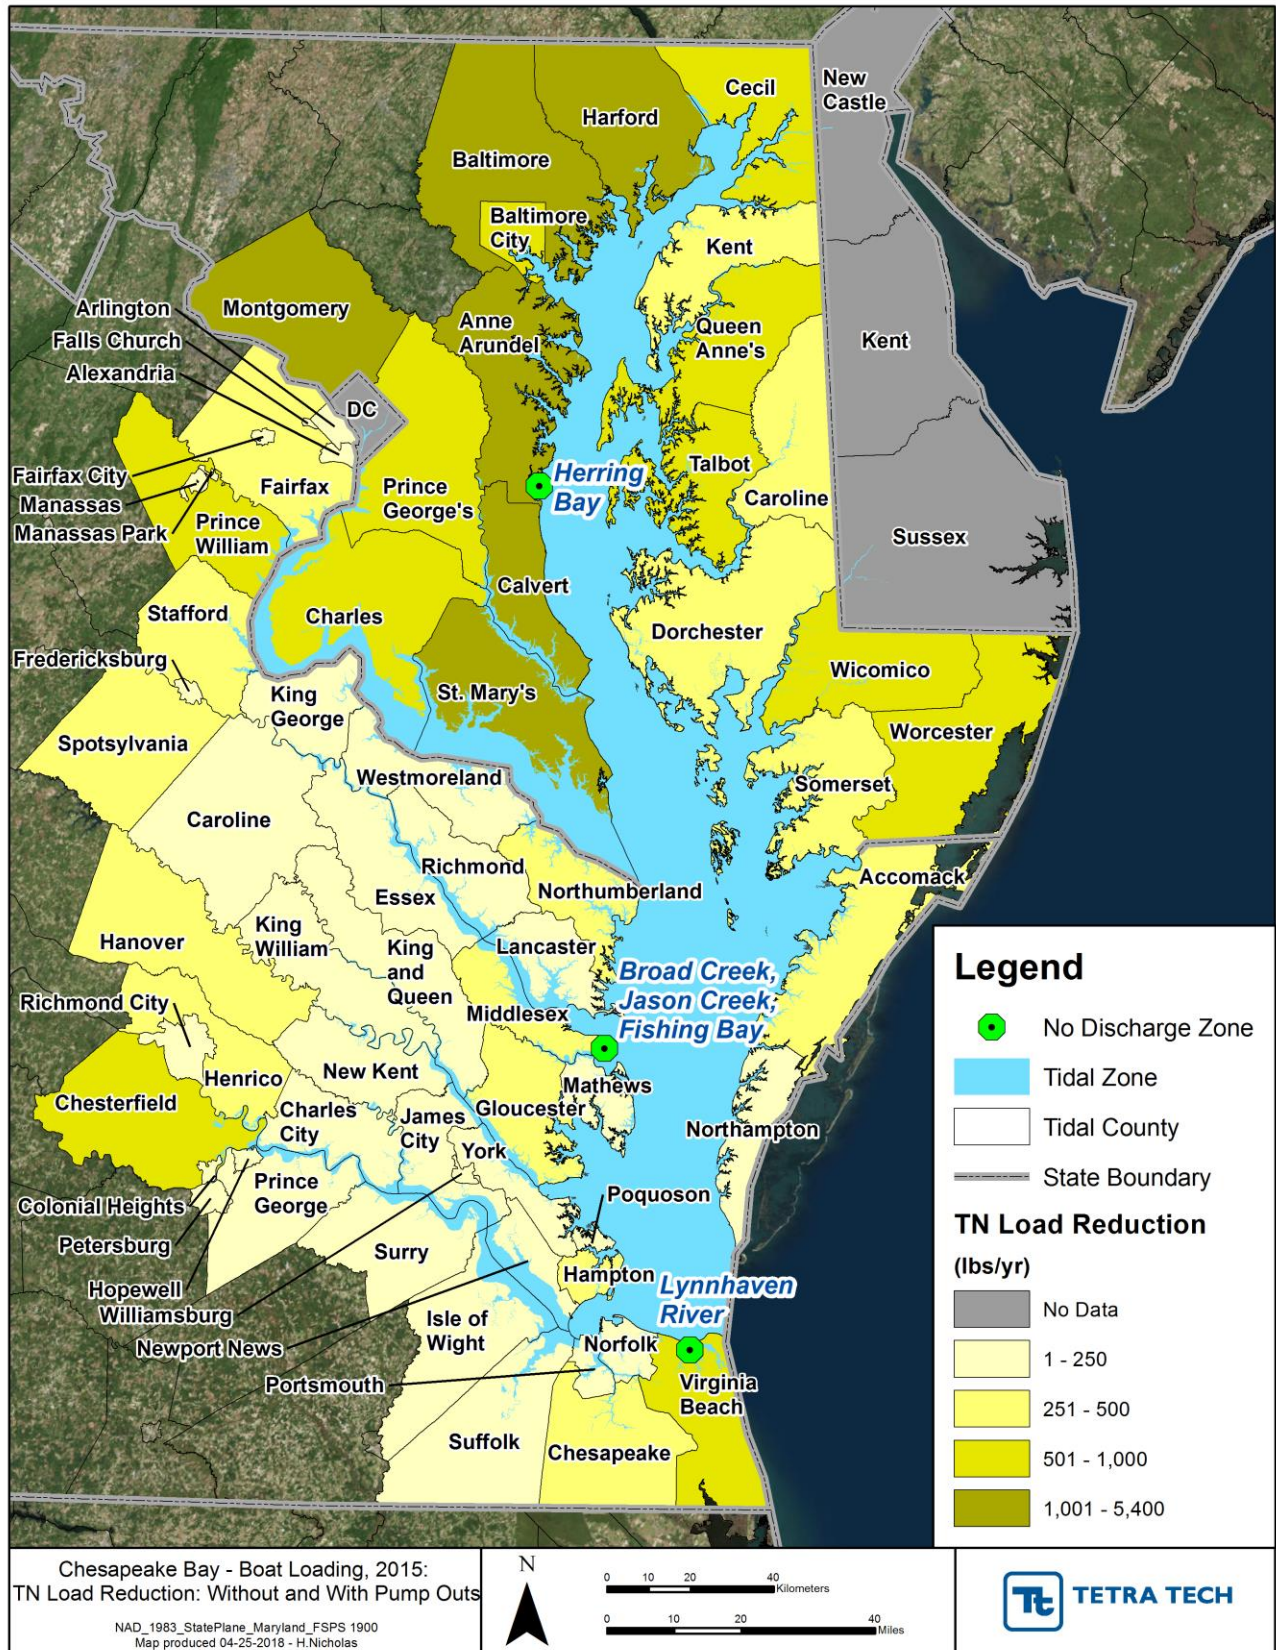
Cecil
New Castle
Harford
Baltimore
Baltimore City
Kent
Montgomery
Arlington
Falls Church
Alexandria
Anne Arundel
Queen Anne's
Kent
DC
Fairfax City
Manassas
Manassas Park
Fairfax
Prince George's
Herring Bay
Talbot
Caroline
Prince William
Sussex
Calvert
Stafford
Charles
Dorchester
Fredericksburg
Wicomico
King George
St. Mary's
Worcester
Spotsylvania
Westmoreland
Somerset
Caroline
Richmond
Northumberland
Accomack
Essex
King William
Hanover
King and Queen
Lancaster
Broad Creek, Jason Creek, Fishing Bay
Richmond City
Middlesex
Henrico
New Kent
Mathews
Chesterfield
Charles City
James City
Gloucester
Northampton
York
Colonial Heights
Prince George
Poquoson
Petersburg
Surry
Hampton
Lynnhaven River
Hopewell
Williamsburg
Isle of Wight
Newport News
Norfolk
Portsmouth
Virginia Beach
Suffolk
Chesapeake

Legend
No Discharge Zone
Tidal Zone
Tidal County
State Boundary
TN Load Reduction
(lbs/yr)
No Data
1 - 250
251 - 500
501 - 1,000
1,001 - 5,400

Chesapeake Bay - Boat Loading, 2015:
TN Load Reduction: Without and With Pump Outs
NAD_1983_StatePlane_Maryland_FSPS 1900
Map produced 04-25-2018 - H.Nicholas

N
0 10 20 40 Kilometers
0 10 20 40 Miles

TETRA TECH